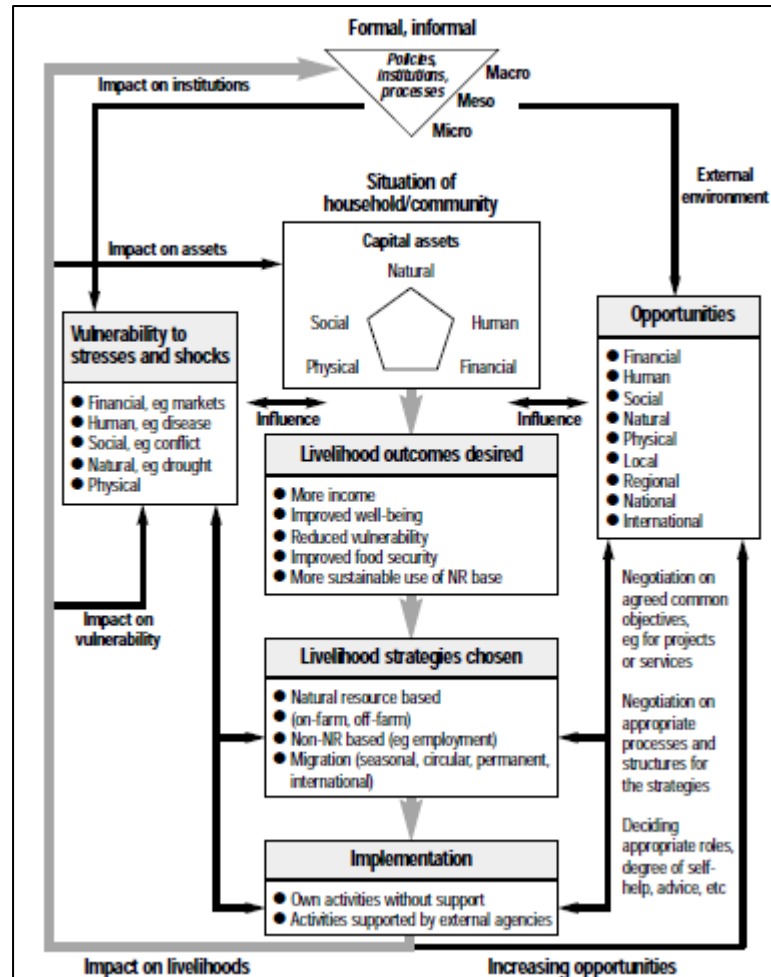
Formal, informal

Policies, institutions, processes

Macro

Meso

Micro

Impact on institutions

External environment

Situation of household/community

Impact on assets

Capital assets

Natural

Social

Human

Physical

Financial

Vulnerability to stresses and shocks

● Financial, eg markets
● Human, eg disease
● Social, eg conflict
● Natural, eg drought
● Physical

Influence

Influence

Opportunities

● Financial
● Human
● Social
● Natural
● Physical
● Local
● Regional
● National
● International

Livelihood outcomes desired

● More income
● Improved well-being
● Reduced vulnerability
● Improved food security
● More sustainable use of NR base

Impact on vulnerability

Negotiation on agreed common objectives, eg for projects or services

Livelihood strategies chosen

● Natural resource based
● (on-farm, off-farm)
● Non-NR based (eg employment)
● Migration (seasonal, circular, permanent, international)

Negotiation on appropriate processes and structures for the strategies

Deciding appropriate roles, degree of self-help, advice, etc

Implementation

● Own activities without support
● Activities supported by external agencies

Impact on livelihoods

Increasing opportunities